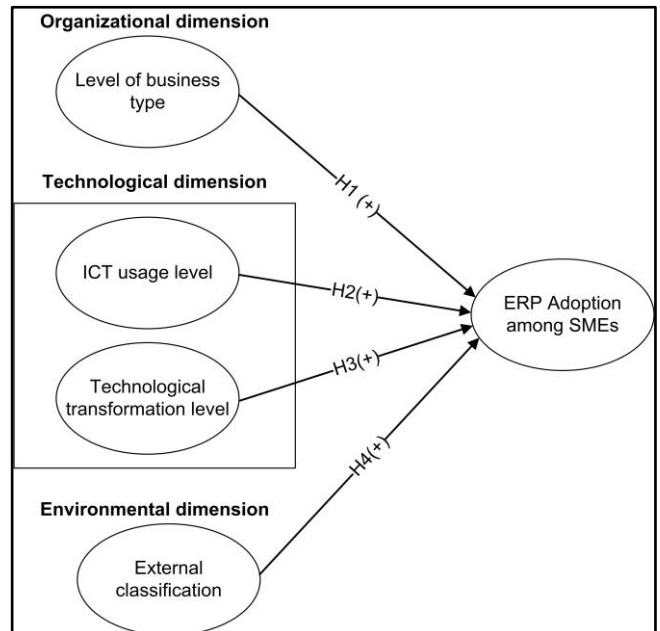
Organizational dimension

Level of business type

H1 (+)

Technological dimension

ICT usage level

H2(+)

ERP Adoption among SMEs

Technological transformation level

H3(+)

H4(+)

Environmental dimension

External classification